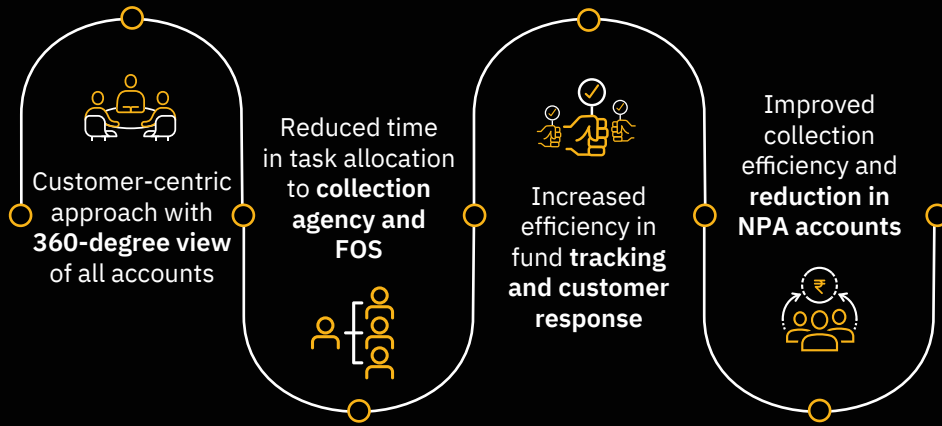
Customer-centric approach with **360-degree view** of all accounts

Reduced time in task allocation to **collection agency and FOS**

Increased efficiency in fund **tracking and customer response**

Improved collection efficiency and **reduction in NPA accounts**

₹